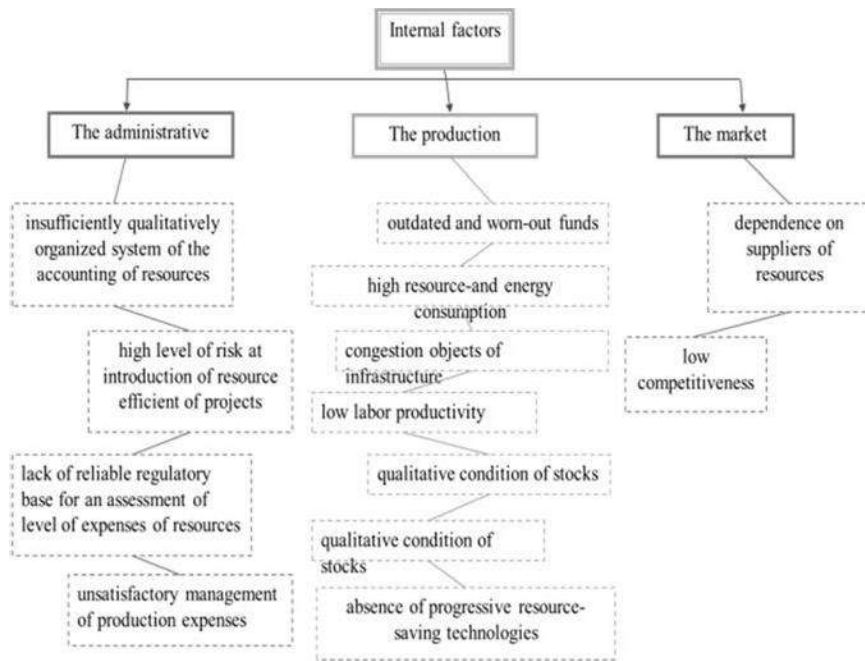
Internal factors

The administrative

insufficiently qualitatively organized system of the accounting of resources

high level of risk at introduction of resource efficient of projects

lack of reliable regulatory base for an assessment of level of expenses of resources

unsatisfactory management of production expenses

The production

outdated and worn-out funds

high resource-and energy consumption

congestion objects of infrastructure

low labor productivity

qualitative condition of stocks

qualitative condition of stocks

absence of progressive resource-saving technologies

The market

dependence on suppliers of resources

low competitiveness